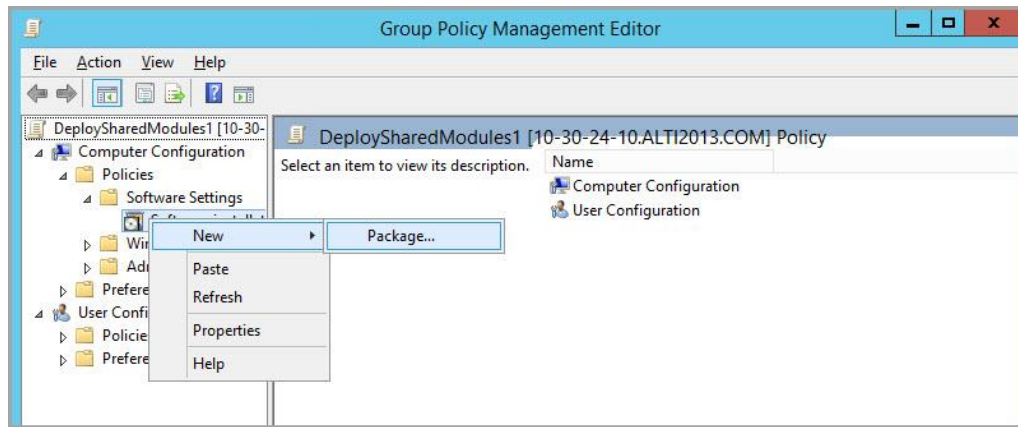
Group Policy Management Editor

File Action View Help

DeploySharedModules1 [10-30-
Computer Configuration
Policies
Software Settings
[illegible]
Wir
Adı
Prefere
User Confi
Policie
Prefere

New
Paste
Refresh
Properties
Help

Package...

DeploySharedModules1 [10-30-24-10.ALTI2013.COM] Policy

Select an item to view its description.

Name
Computer Configuration
User Configuration